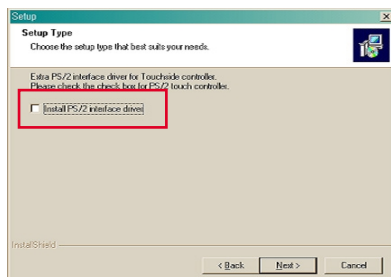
Setup

Setup Type

Choose the setup type that best suits your needs.

Extra PS/2 interface driver for Touchside controller.
Please check the check box for PS/2 touch controller.

Install PS/2 interface driver

InstallShield

< Back

Next >

Cancel